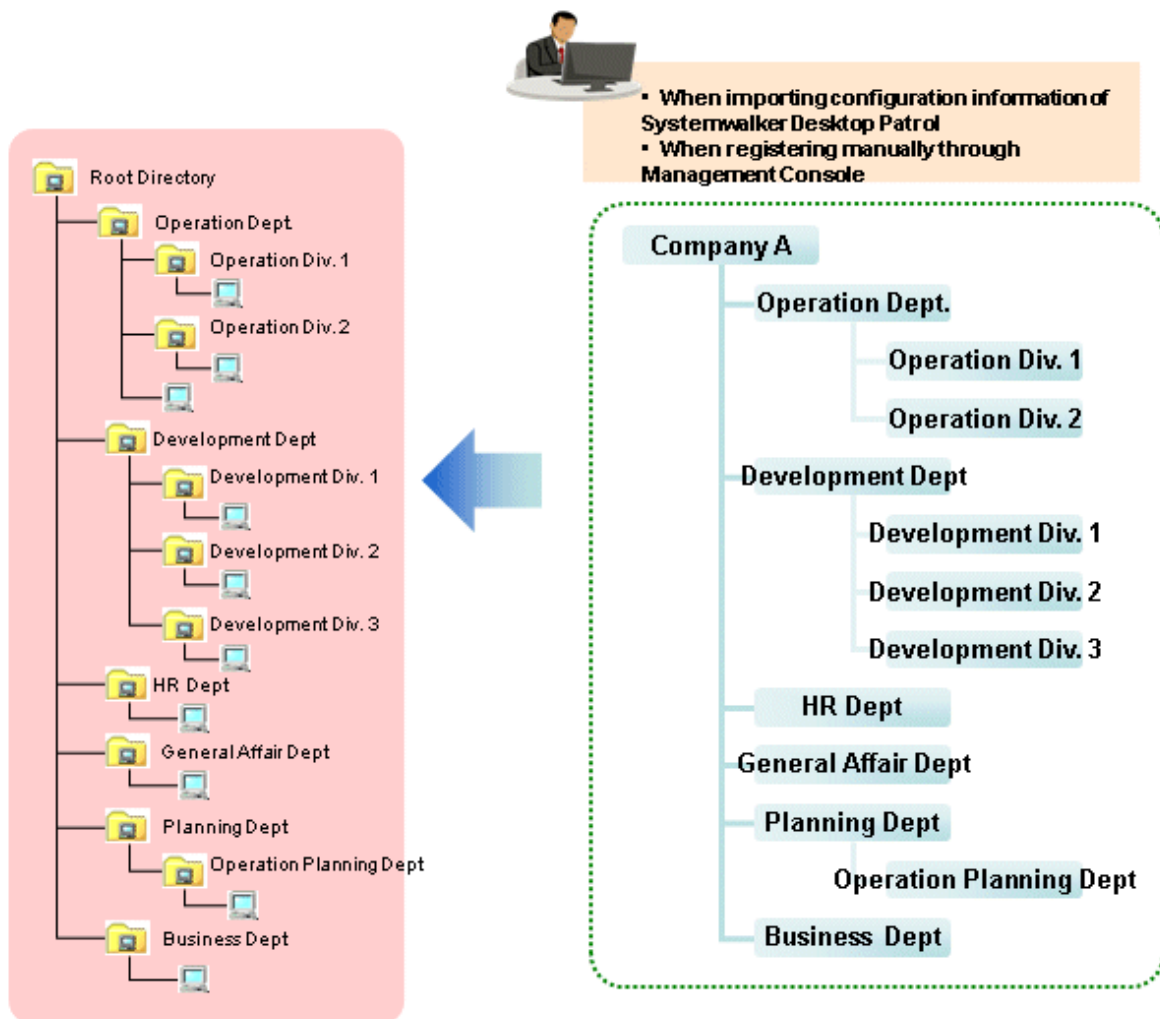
・ When importing configuration information of Systemwalker Desktop Patrol
・ When registering manually through Management Console

Root Directory
Operation Dept.
Operation Div. 1
Operation Div. 2
Development Dept
Development Div. 1
Development Div. 2
Development Div. 3
HR Dept
General Affair Dept
Planning Dept
Operation Planning Dept
Business Dept

Company A
Operation Dept.
Operation Div. 1
Operation Div. 2
Development Dept
Development Div. 1
Development Div. 2
Development Div. 3
HR Dept
General Affair Dept
Planning Dept
Operation Planning Dept
Business Dept